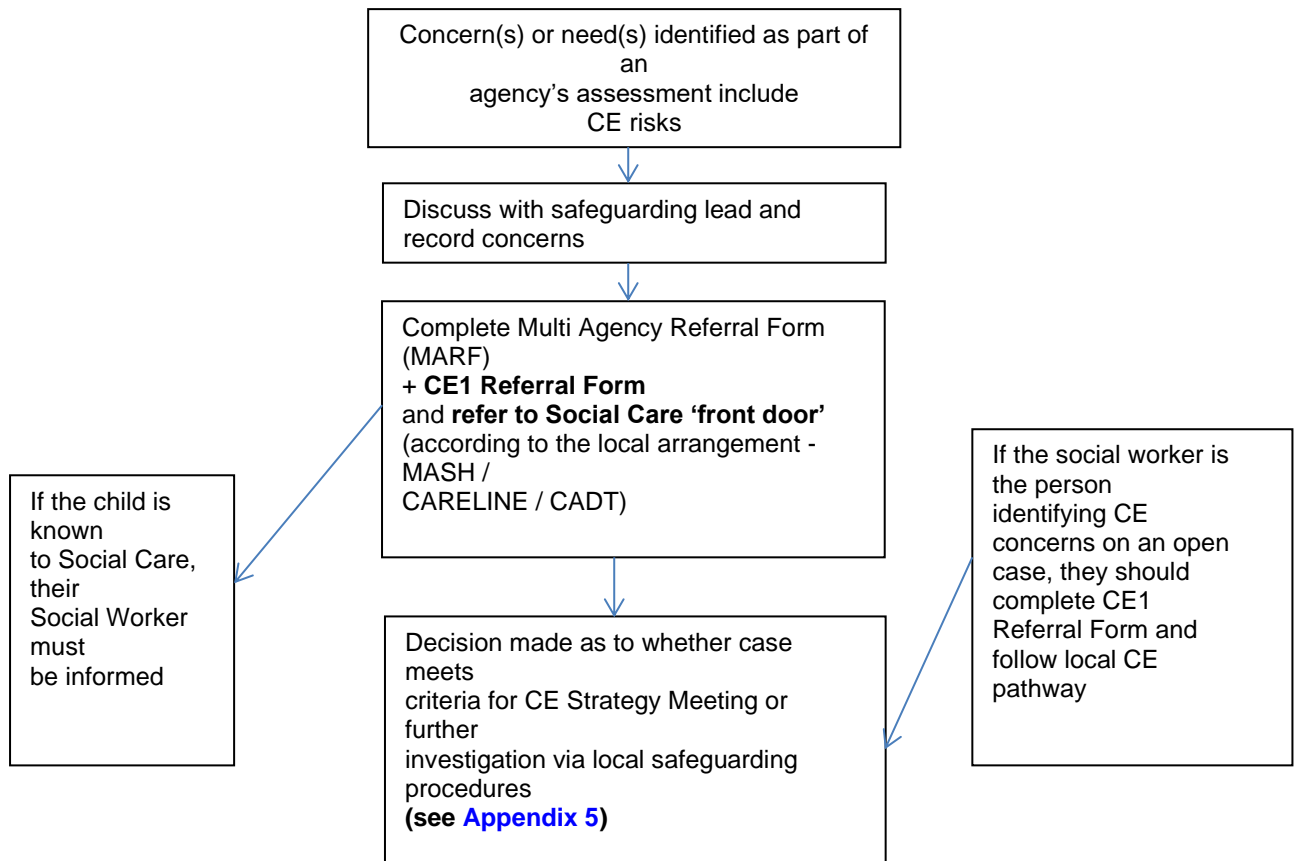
Concern(s) or need(s) identified as part of an agency's assessment include CE risks

Discuss with safeguarding lead and record concerns

Complete Multi Agency Referral Form (MARF)
+ **CE1 Referral Form**
and **refer to Social Care 'front door'** (according to the local arrangement - MASH / CARELINE / CADT)

If the child is known to Social Care, their Social Worker must be informed

If the social worker is the person identifying CE concerns on an open case, they should complete CE1 Referral Form and follow local CE pathway

Decision made as to whether case meets criteria for CE Strategy Meeting or further investigation via local safeguarding procedures
**(see Appendix 5)**